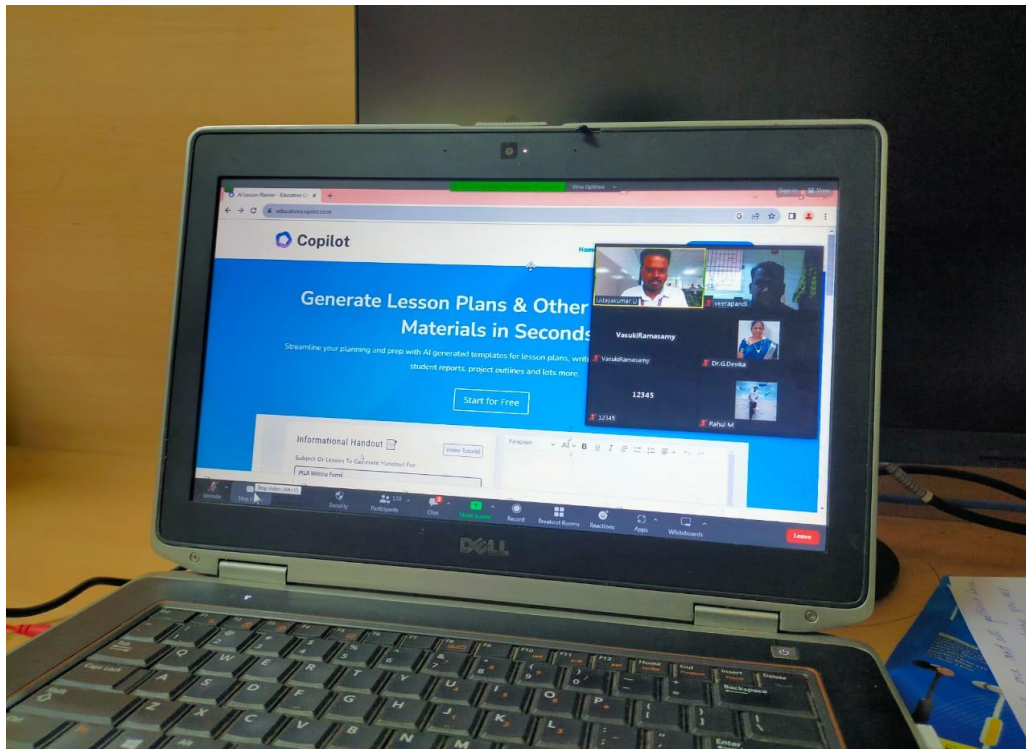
AI Lesson Planner - Education Co

View Options

educationcopilot.com

Copilot

Home

Generate Lesson Plans & Other Materials in Seconds

Streamline your planning and prep with AI generated templates for lesson plans, writ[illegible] student reports, project outlines and lots more.

Start for Free

Informational Handout

Video Tutorial

Subject Or Lesson To Generate Handout For:

MLA Writing Form

Paragraph

Udayakumar U

veerapandi

VasukiRamasamy

VasukiRamasamy

Dr.G.Devika

12345

12345

Rahul M

Unmute

Stop Video (Alt+V)

Security

Participants 133

Chat

Share Screen

Record

Breakout Rooms

Reactions

Apps

Whiteboards

Leave

DELL

Caps Lock

Home

End

Insert

Delete

Backspace

Enter

Alt